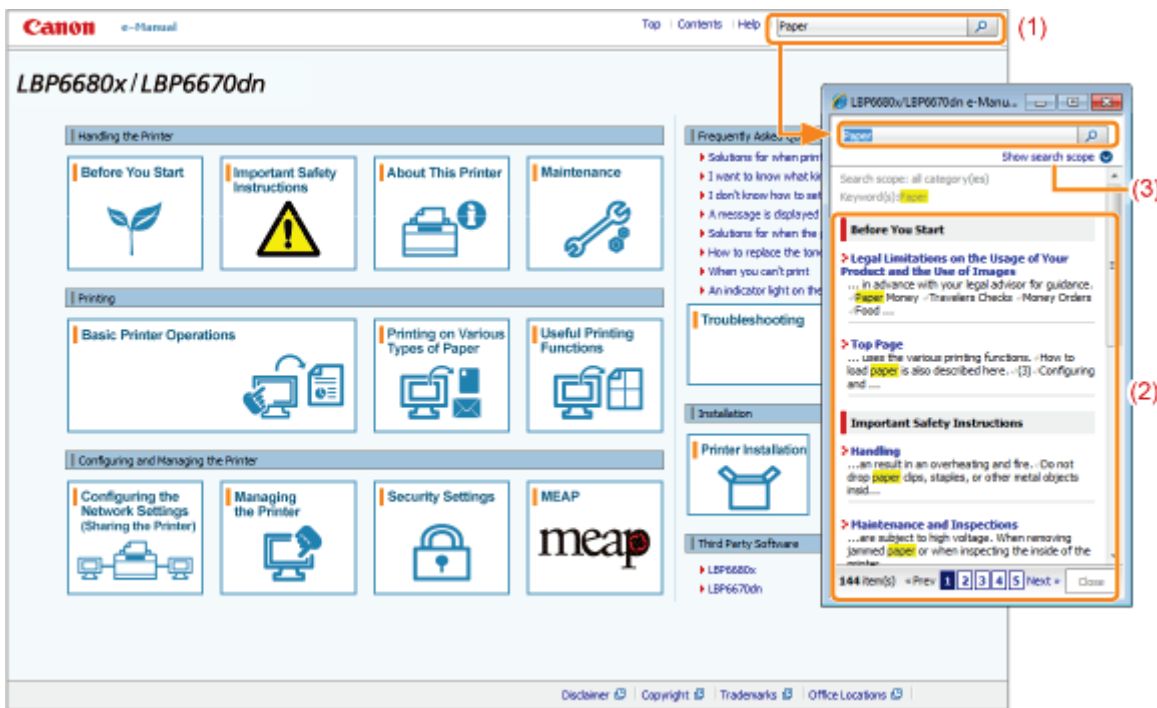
Canon e-Manual

Top | Contents | Help | Paper (1)

LBP6680x / LBP6670dn

Handling the Printer

Before You Start

Important Safety Instructions

About This Printer

Maintenance

Printing

Basic Printer Operations

Printing on Various Types of Paper

Useful Printing Functions

Configuring and Managing the Printer

Configuring the Network Settings (Sharing the Printer)

Managing the Printer

Security Settings

MEAP

meap

Frequently Asked Q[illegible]

Solutions for when prin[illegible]
I want to know what ki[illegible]
I don't know how to se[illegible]
A message is displayed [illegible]
Solutions for when the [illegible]
How to replace the ton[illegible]
When you can't print
An indicator light on the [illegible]

Troubleshooting

Installation

Printer Installation

Third Party Software

LBP6680x
LBP6670dn

LBP6680x/LBP6670dn e-Manu...

Paper

Show search scope

(3)

Search scope: all category(ies)
Keyword(s): Paper

Before You Start

Legal Limitations on the Usage of Your Product and the Use of Images
... in advance with your legal advisor for guidance. -Paper Money -Travelers Checks -Money Orders -Food ....

Top Page
... uses the various printing functions. -How to load paper is also described here. -(3) -Configuring and ....

(2)

Important Safety Instructions

Handling
...an result in an overheating and fire. -Do not drop paper clips, staples, or other metal objects insid....

Maintenance and Inspections
...are subject to high voltage. When removing jammed paper or when inspecting the inside of the printer...

144 item(s) « Prev 1 2 3 4 5 Next » Close

Disclaimer | Copyright | Trademarks | Office Locations